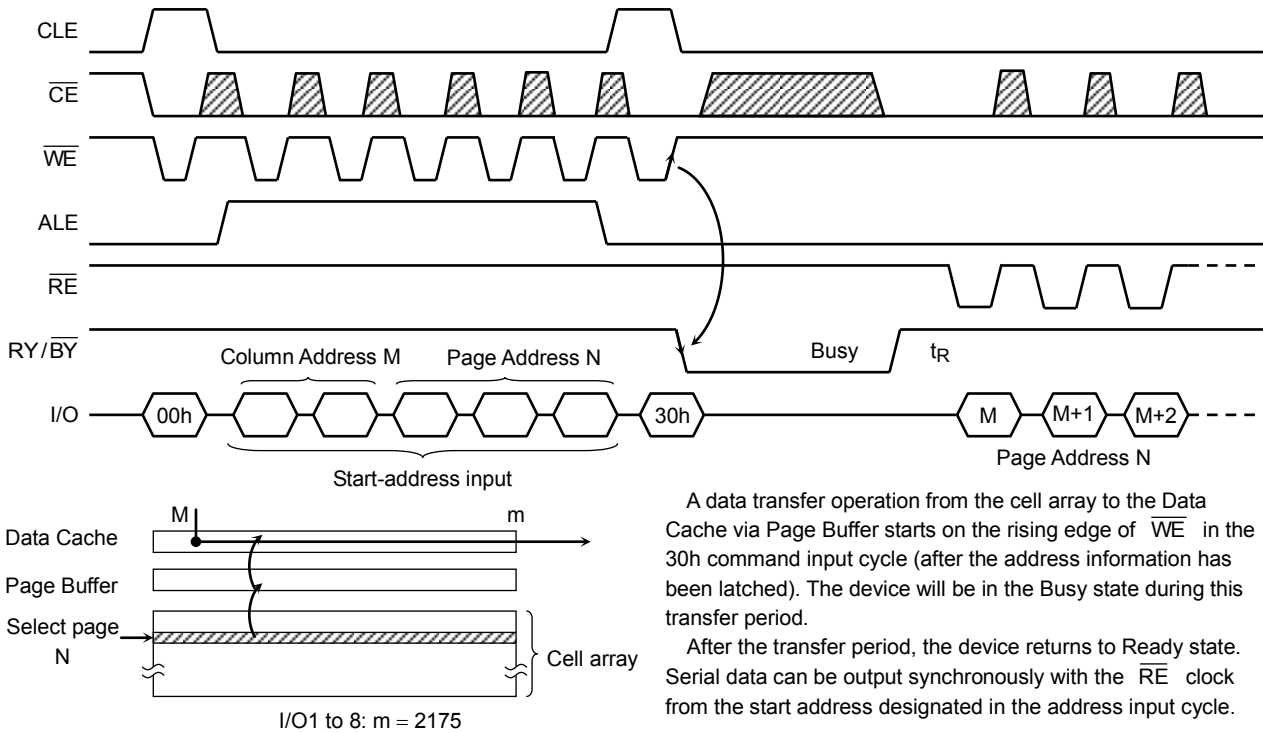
CLE

$\overline{CE}$

$\overline{WE}$

ALE

$\overline{RE}$

RY/$\overline{BY}$

Column Address M

Page Address N

Busy

$t_R$

I/O

00h

30h

M

M+1

M+2

Start-address input

Page Address N

M

m

Data Cache

Page Buffer

Select page N

Cell array

I/O1 to 8: m = 2175

A data transfer operation from the cell array to the Data Cache via Page Buffer starts on the rising edge of $\overline{WE}$ in the 30h command input cycle (after the address information has been latched). The device will be in the Busy state during this transfer period.

After the transfer period, the device returns to Ready state. Serial data can be output synchronously with the $\overline{RE}$ clock from the start address designated in the address input cycle.